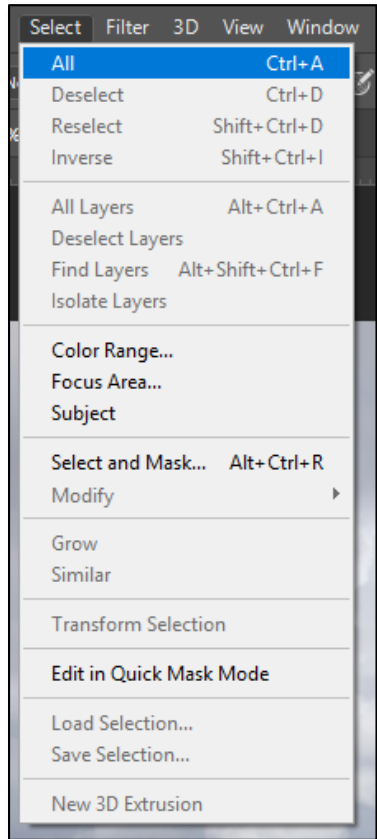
Select Filter 3D View Window

All Ctrl+A
Deselect Ctrl+D
Reselect Shift+Ctrl+D
Inverse Shift+Ctrl+I

All Layers Alt+Ctrl+A
Deselect Layers
Find Layers Alt+Shift+Ctrl+F
Isolate Layers

Color Range...
Focus Area...
Subject

Select and Mask... Alt+Ctrl+R
Modify

Grow
Similar

Transform Selection

Edit in Quick Mask Mode

Load Selection...
Save Selection...

New 3D Extrusion